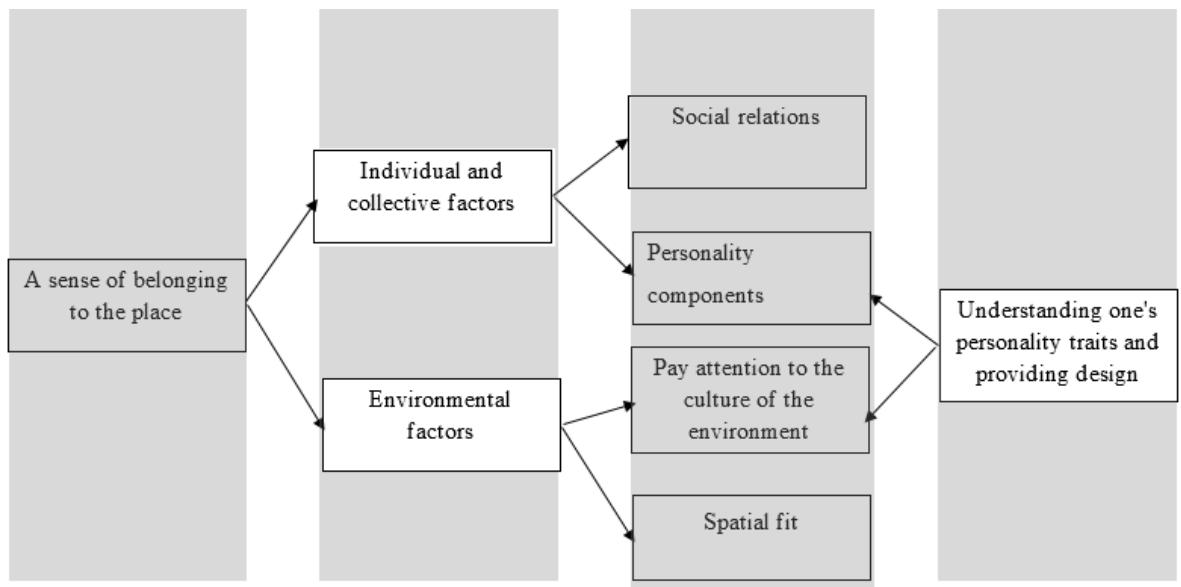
A sense of belonging to the place

Individual and collective factors

Environmental factors

Social relations

Personality components

Pay attention to the culture of the environment

Spatial fit

Understanding one's personality traits and providing design